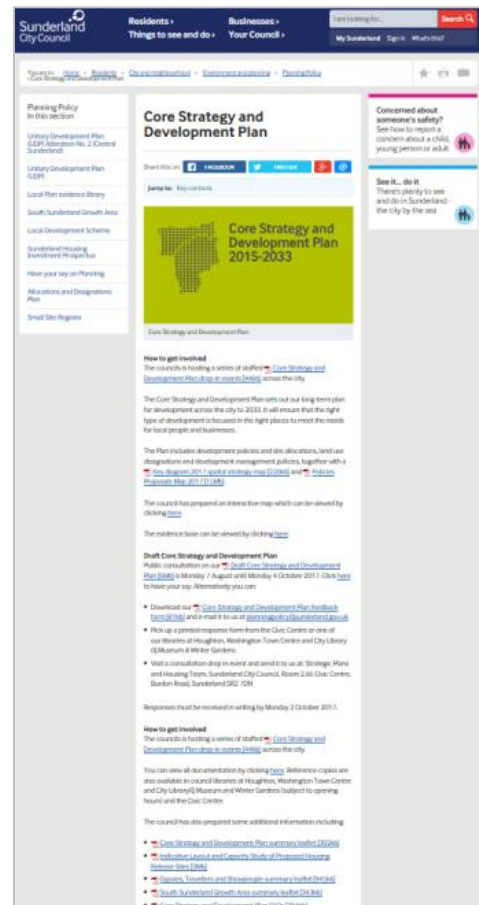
Sunderland City Council

Residents › Businesses ›
Things to see and do › Your Council ›

I am looking for... Search

My Sunderland Sign in What's this?

You are in: Home › Residents › City and neighbourhood › Environment and planning › Planning Policy › Core Strategy and Development Plan

Planning Policy
In this section

Unitary Development Plan (UDP) Alteration No. 2 (Central Sunderland)

Unitary Development Plan (UDP)

Local Plan evidence library

South Sunderland Growth Area

Local Development Scheme

Sunderland Housing Investment Prospectus

Have your say on Planning

Allocations and Designations Plan

Small Site Register

Core Strategy and Development Plan

Share this on: FACEBOOK TWITTER

Jump to: Key contacts

Core Strategy and Development Plan 2015-2033

Core Strategy and Development Plan

How to get involved
The council is hosting a series of staffed Core Strategy and Development Plan drop-in events [##kb] across the city.

The Core Strategy and Development Plan sets out our long-term plan for development across the city to 2033. It will ensure that the right type of development is focused in the right places to meet the needs for local people and businesses.

The Plan includes development policies and site allocations, land use designations and development management policies, together with a Key diagram 2017 / spatial strategy map [##kb] and Policies Proposals Map 2017 [##kb].

The council has prepared an interactive map which can be viewed by clicking here.

The evidence base can be viewed by clicking here.

Draft Core Strategy and Development Plan
Public consultation on our Draft Core Strategy and Development Plan [##kb] is Monday 7 August until Monday 4 October 2017. Click here to have your say. Alternatively you can:

• Download our Core Strategy and Development Plan feedback form [##kb] and e-mail it to us at planningpolicy@sunderland.gov.uk
• Pick up a printed response form from the Civic Centre or one of our libraries at Houghton, Washington Town Centre and City Library (& Museum & Winter Gardens.
• Visit a consultation drop in event and send it to us at: Strategic Plans and Housing Team, Sunderland City Council, Room 2.66 Civic Centre, Burdon Road, Sunderland SR2 7DN

Responses must be received in writing by Monday 2 October 2017.

How to get involved
The council is hosting a series of staffed Core Strategy and Development Plan drop-in events [##kb] across the city.

You can view all documentation by clicking here. Reference copies are also available in council libraries at Houghton, Washington Town Centre and City Library (& Museum and Winter Gardens (subject to opening hours) and the Civic Centre.

The council has also prepared some additional information including:

• Core Strategy and Development Plan summary leaflet [##kb]
• Indicative Layout and Capacity Study of Proposed Housing Release Sites [##kb]
• Gypsies, Travellers and Showpeople summary leaflet [##kb]
• South Sunderland Growth Area summary leaflet [##kb]
• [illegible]

Concerned about someone's safety?
See how to report a concern about a child, young person or adult

See it... do it
There's plenty to see and do in Sunderland - the city by the sea